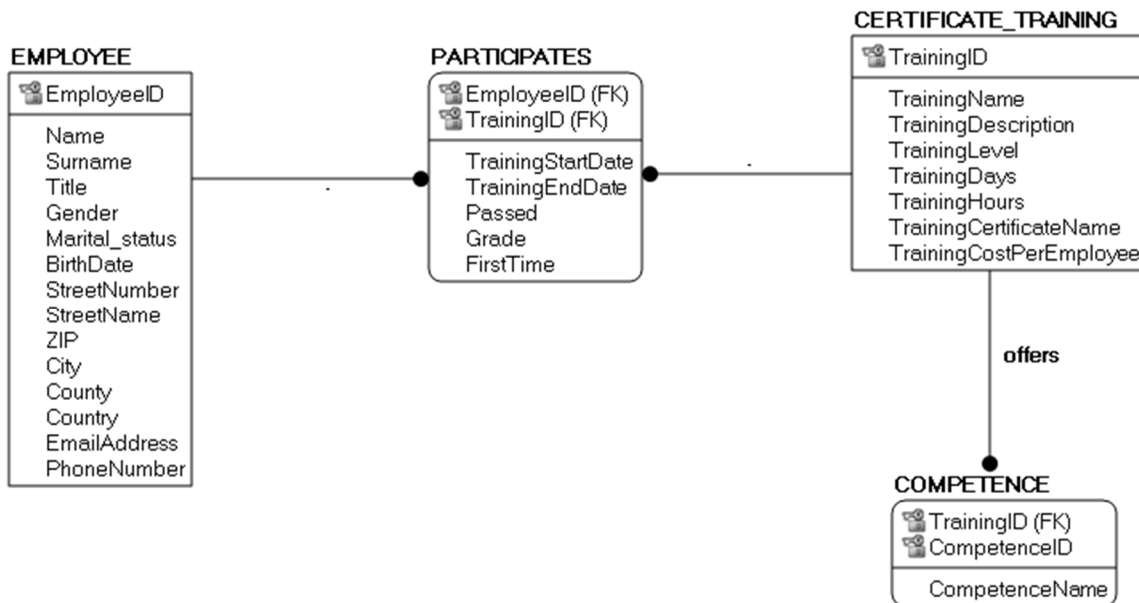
EMPLOYEE
EmployeeID
Name
Surname
Title
Gender
Marital_status
BirthDate
StreetNumber
StreetName
ZIP
City
County
Country
EmailAddress
PhoneNumber

-

PARTICIPATES
EmployeeID (FK)
TrainingID (FK)
TrainingStartDate
TrainingEndDate
Passed
Grade
FirstTime

-

CERTIFICATE_TRAINING
TrainingID
TrainingName
TrainingDescription
TrainingLevel
TrainingDays
TrainingHours
TrainingCertificateName
TrainingCostPerEmployee

offers

COMPETENCE
TrainingID (FK)
CompetenceID
CompetenceName